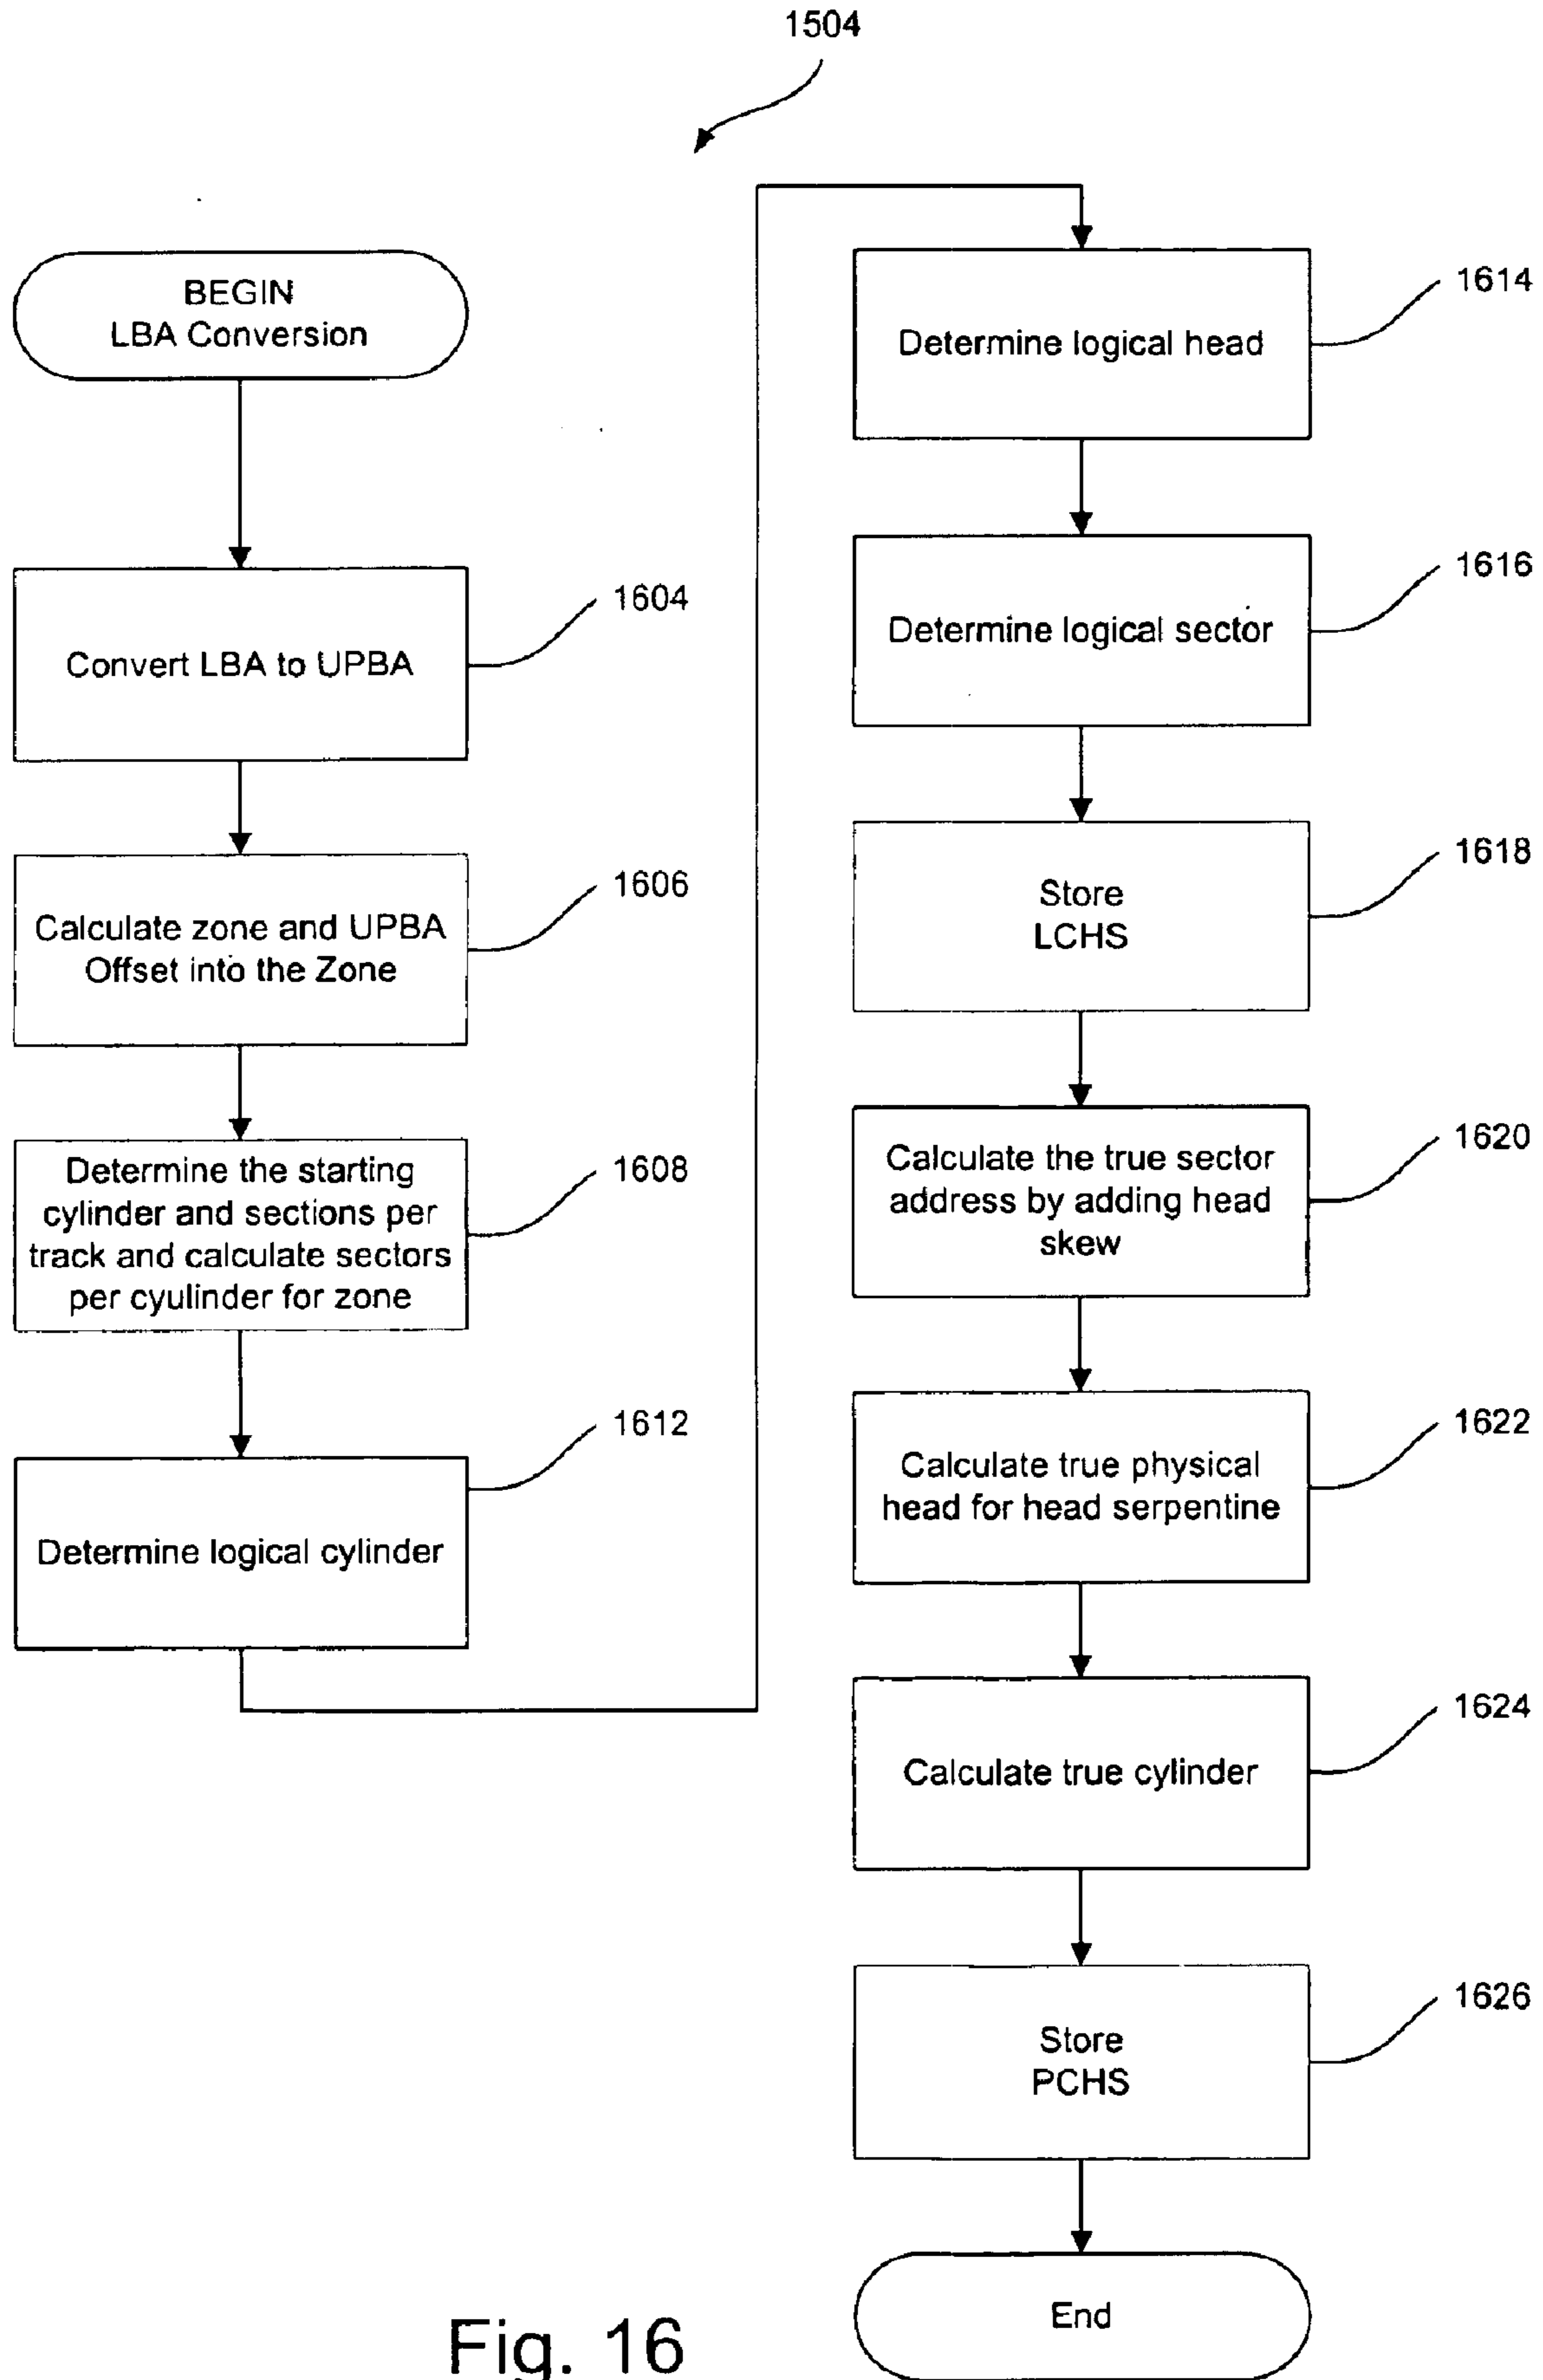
1504

BEGIN
LBA Conversion

Convert LBA to UPBA

1604

Calculate zone and UPBA Offset into the Zone

1606

Determine the starting cylinder and sections per track and calculate sectors per cyulinder for zone

1608

Determine logical cylinder

1612

Determine logical head

1614

Determine logical sector

1616

Store
LCHS

1618

Calculate the true sector address by adding head skew

1620

Calculate true physical head for head serpentine

1622

Calculate true cylinder

1624

Store
PCHS

1626

End

Fig. 16